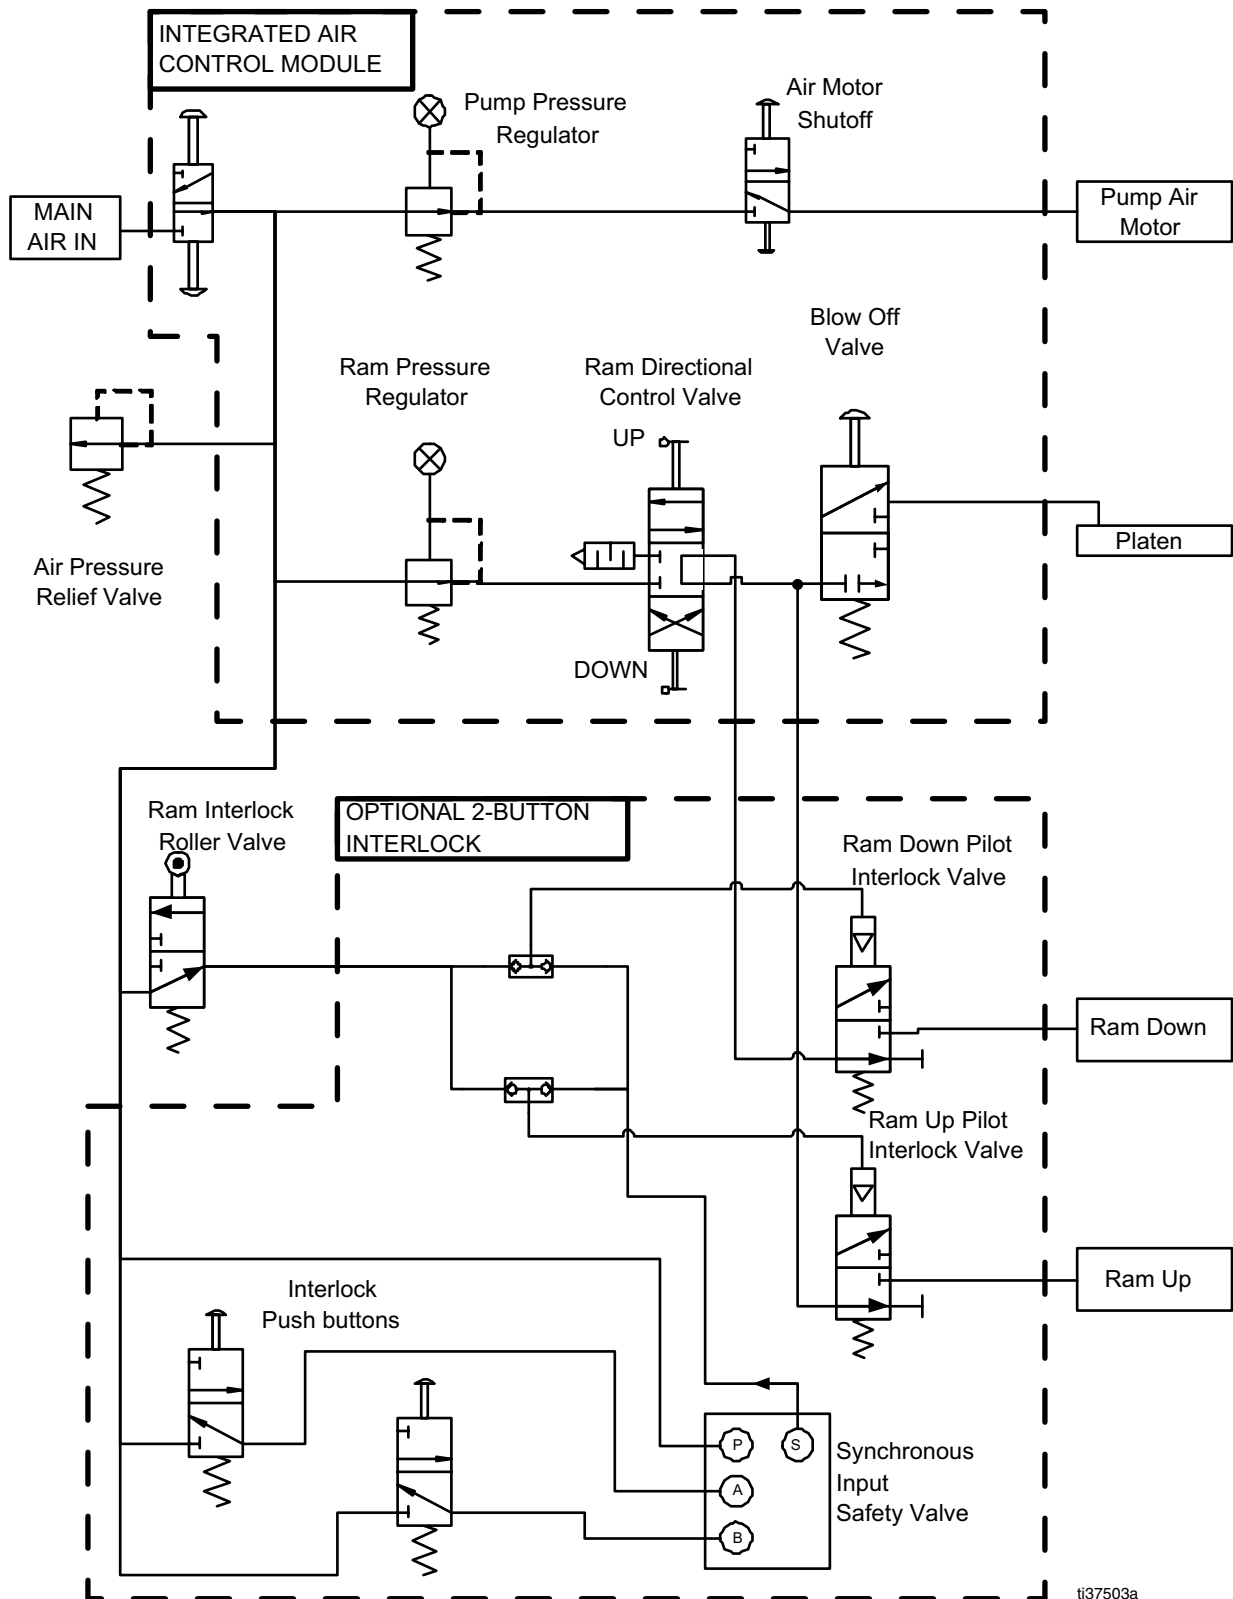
INTEGRATED AIR CONTROL MODULE

Pump Pressure Regulator

Air Motor Shutoff

MAIN AIR IN

Pump Air Motor

Blow Off Valve

Ram Pressure Regulator

Ram Directional Control Valve

UP

Platen

Air Pressure Relief Valve

DOWN

Ram Interlock Roller Valve

OPTIONAL 2-BUTTON INTERLOCK

Ram Down Pilot Interlock Valve

Ram Down

Ram Up Pilot Interlock Valve

Ram Up

Interlock Push buttons

P

S

A

B

Synchronous Input Safety Valve

ti37503a